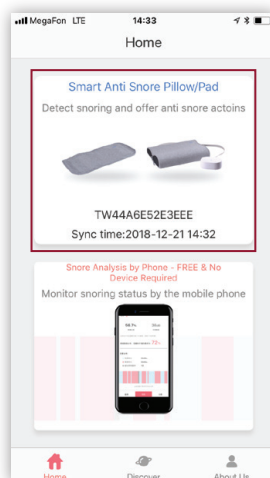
MegaFon LTE 14:33

Home

Smart Anti Snore Pillow/Pad

Detect snoring and offer anti snore actoins

TW44A6E52E3EEE

Sync time:2018-12-21 14:32

Snore Analysis by Phone - FREE & No Device Required

Monitor snoring status by the mobile phone

Home Discover About Us